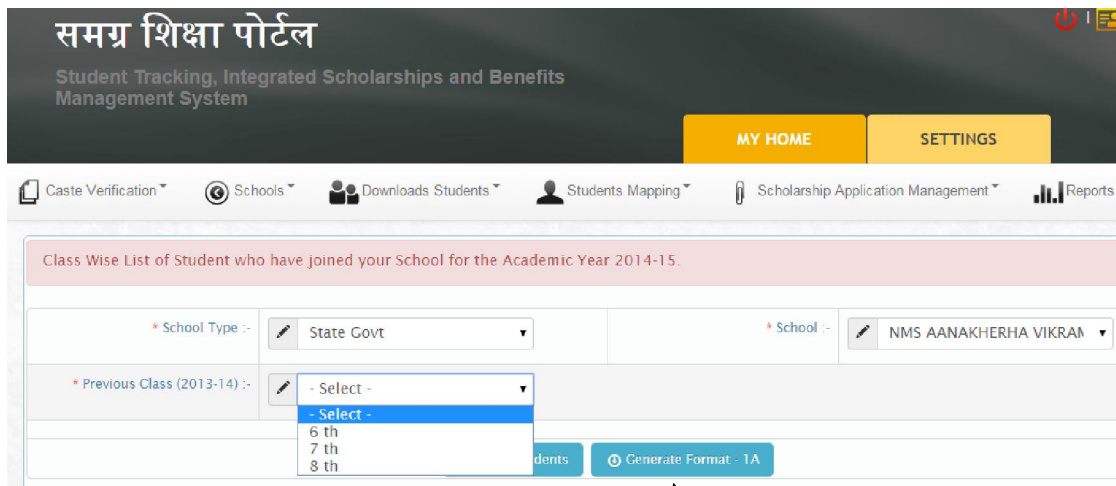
समग्र शिक्षा पोर्टल

Student Tracking, Integrated Scholarships and Benefits Management System

MY HOME

SETTINGS

Caste Verification

Schools

Downloads Students

Students Mapping

Scholarship Application Management

Reports

Class Wise List of Student who have joined your School for the Academic Year 2014-15.

* School Type :-

State Govt

* School :-

NMS AANAKHERHA VIKRAM

* Previous Class (2013-14) :-

- Select -

- Select -

6 th

7 th

8 th

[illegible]dents

Generate Format - 1A